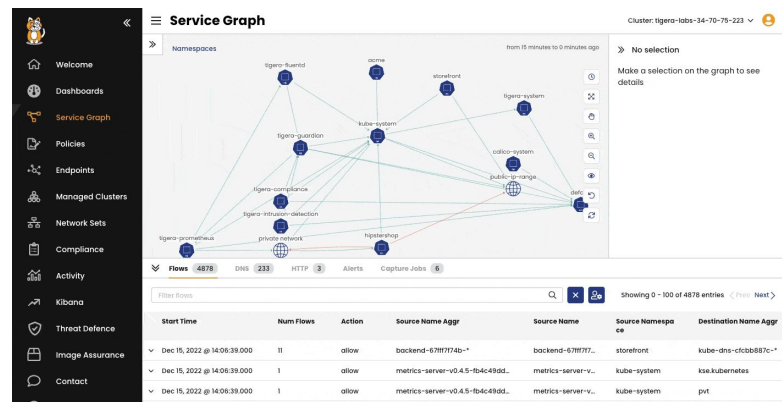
«
Welcome
Dashboards
Service Graph
Policies
Endpoints
Managed Clusters
Network Sets
Compliance
Activity
Kibana
Threat Defence
Image Assurance
Contact

Service Graph

Cluster: tigera-labs-34-70-75-223

»
Namespaces
from 15 minutes to 0 minutes ago

tigera-fluentd
acme
storefront
tigera-system
kube-system
tigera-guardian
calico-system
public-ip-range
default
tigera-compliance
tigera-intrusion-detection
tigera-prometheus
private network
hipstershop

» No selection
Make a selection on the graph to see details

Flows 4878 DNS 233 HTTP 3 Alerts Capture Jobs 6

Filter flows
Showing 0 - 100 of 4878 entries ‹ Prev Next ›

| Start Time | Num Flows | Action | Source Name Aggr | Source Name | Source Namespace | Destination Name Aggr |
|---|---|---|---|---|---|---|
| Dec 15, 2022 @ 14:06:39.000 | 11 | allow | backend-67fff7f74b-* | backend-67fff7f7... | storefront | kube-dns-cfcbb887c-* |
| Dec 15, 2022 @ 14:06:39.000 | 1 | allow | metrics-server-v0.4.5-fb4c49dd... | metrics-server-v... | kube-system | kse.kubernetes |
| Dec 15, 2022 @ 14:06:39.000 | 1 | allow | metrics-server-v0.4.5-fb4c49dd... | metrics-server-v... | kube-system | pvt |